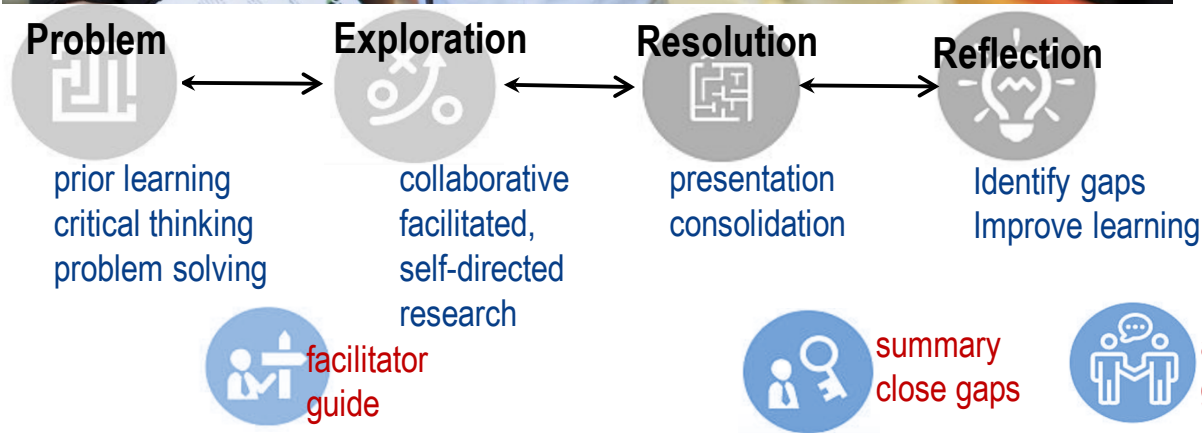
Problem

Exploration

Resolution

Reflection

prior learning
critical thinking
problem solving

collaborative
facilitated,
self-directed
research

presentation
consolidation

Identify gaps
Improve learning

facilitator
guide

summary
close gaps